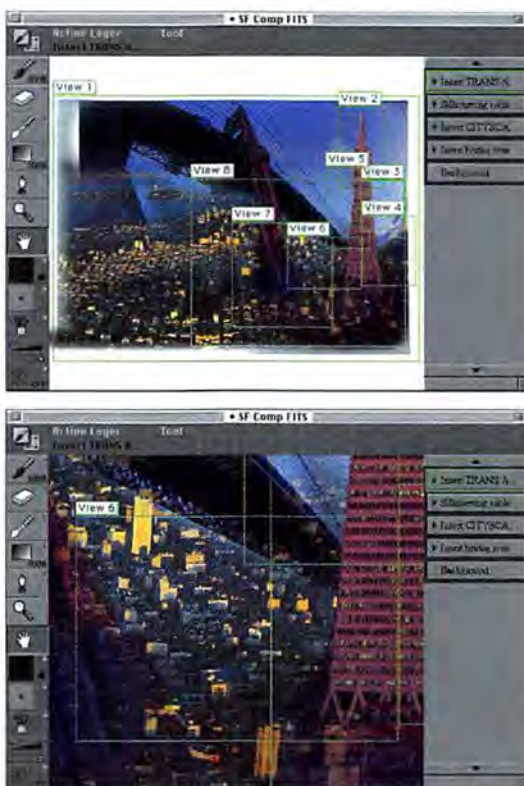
SF Comp FITS

Active Layer

Tool

Insert TRANS A

View 1

View 2

View 3

View 4

View 5

View 6

View 7

View 8

Insert TRANS A

Silhouetting cable

Insert CITYSCA

Insert bridge tow

Background

SF Comp FITS

Active Layer

Tool

Insert TRANS A

View 6

Insert TRANS A

Silhouetting cable

Insert CITYSCA

Insert bridge tow

Background